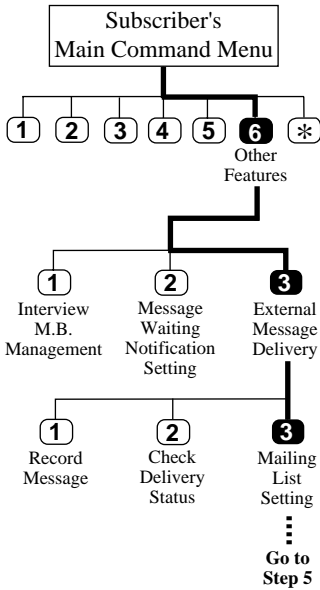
Subscriber's
Main Command Menu

1 2 3 4 5 6 *

Other Features

1
Interview M.B. Management

2
Message Waiting Notification Setting

3
External Message Delivery

1
Record Message

2
Check Delivery Status

3
Mailing List Setting

Go to Step 5